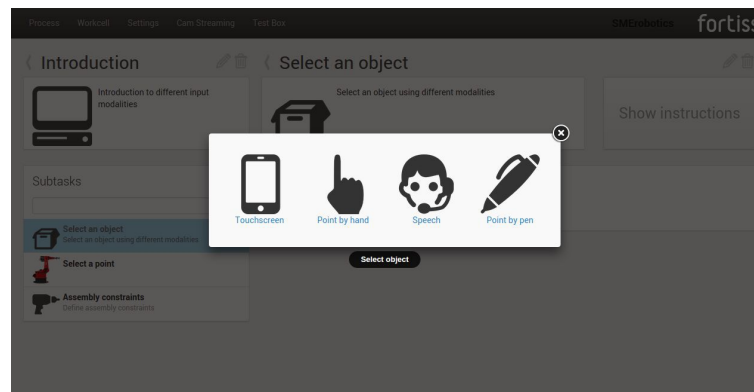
Process Workcell Settings Cam Streaming Test Box SMErobotics fortiss

Introduction

Introduction to different input modalities

Select an object

Select an object using different modalities

Show instructions

Subtasks

Select an object
Select an object using different modalities

Select a point

Assembly constraints
Define assembly constraints

Touchscreen

Point by hand

Speech

Point by pen

Select object